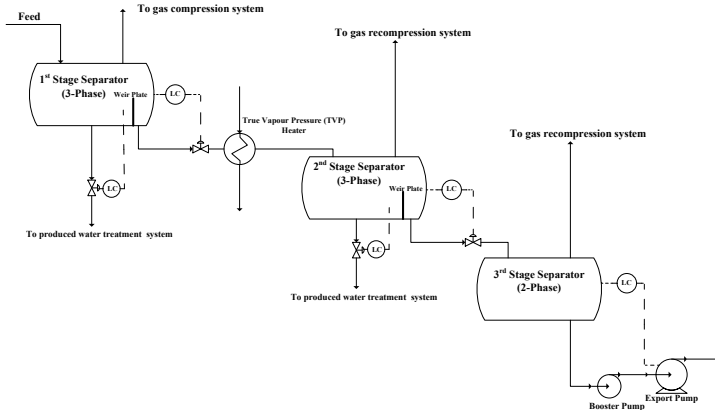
Feed

To gas compression system

1$^{st}$ Stage Separator (3-Phase)

Weir Plate

LC

LC

To produced water treatment system

True Vapour Pressure (TVP) Heater

To gas recompression system

2$^{nd}$ Stage Separator (3-Phase)

Weir Plate

LC

LC

To produced water treatment system

To gas recompression system

3$^{rd}$ Stage Separator (2-Phase)

LC

Booster Pump

Export Pump